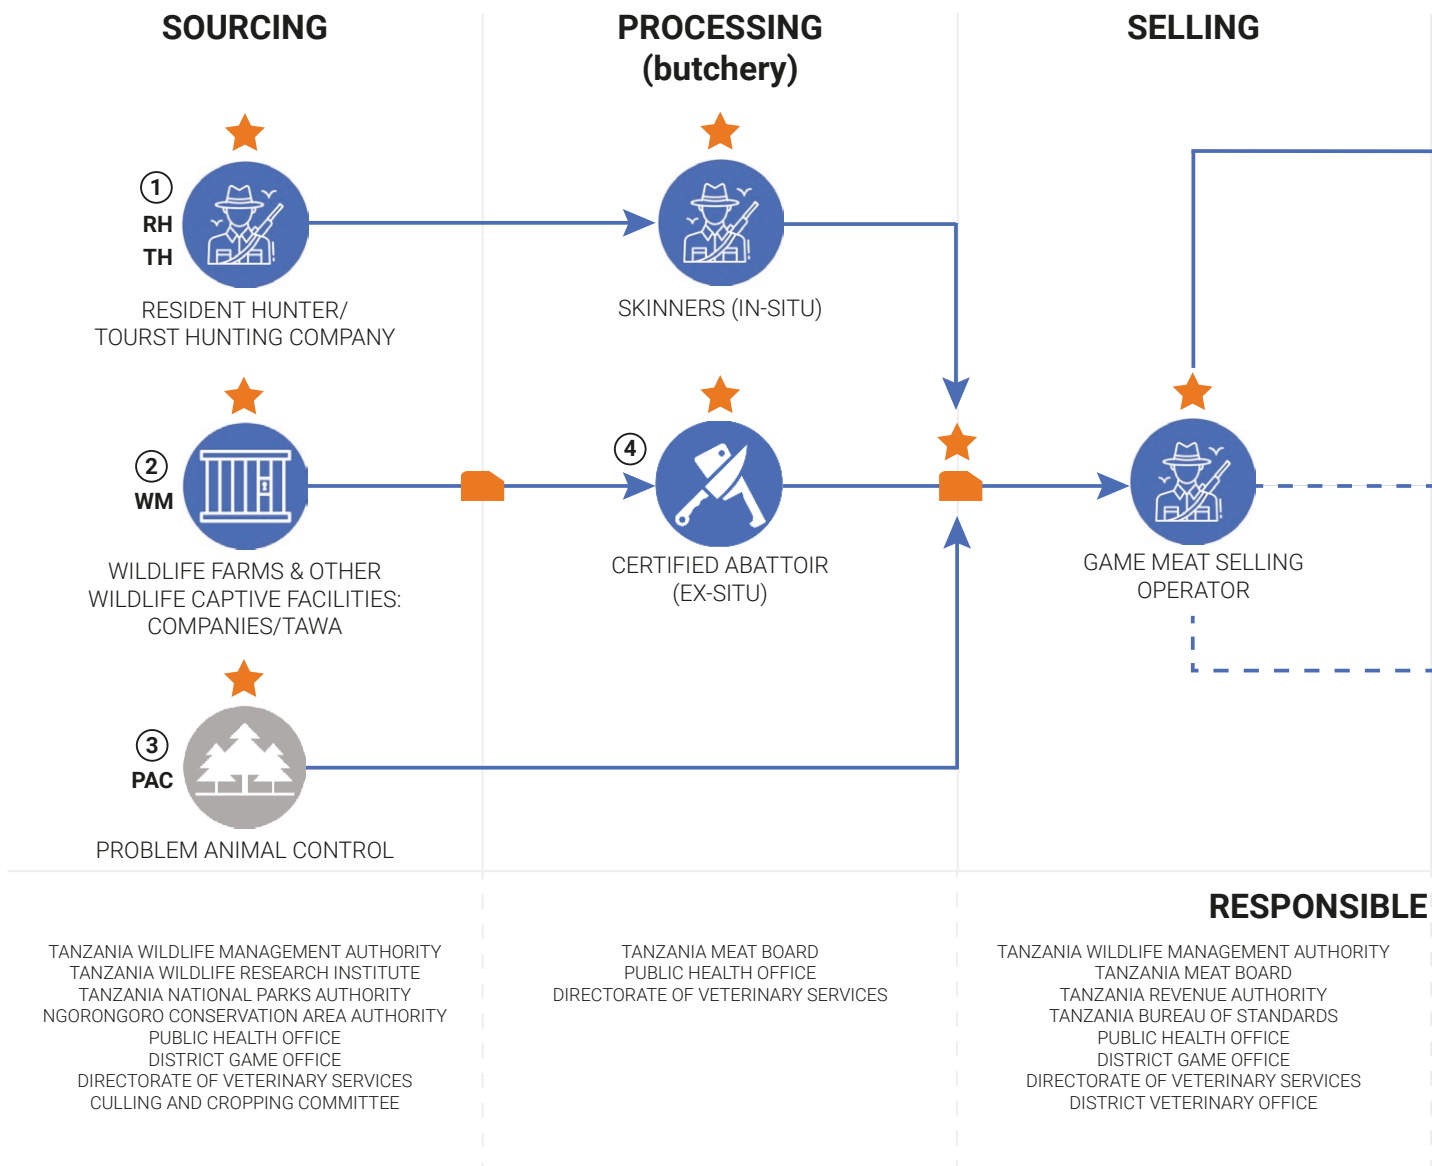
SOURCING

PROCESSING (butchery)

SELLING

1
RH
TH

RESIDENT HUNTER/ TOURST HUNTING COMPANY

SKINNERS (IN-SITU)

2
WM

WILDLIFE FARMS & OTHER WILDLIFE CAPTIVE FACILITIES: COMPANIES/TAWA

4

CERTIFIED ABATTOIR (EX-SITU)

GAME MEAT SELLING OPERATOR

3
PAC

PROBLEM ANIMAL CONTROL

RESPONSIBLE

TANZANIA WILDLIFE MANAGEMENT AUTHORITY
TANZANIA WILDLIFE RESEARCH INSTITUTE
TANZANIA NATIONAL PARKS AUTHORITY
NGORONGORO CONSERVATION AREA AUTHORITY
PUBLIC HEALTH OFFICE
DISTRICT GAME OFFICE
DIRECTORATE OF VETERINARY SERVICES
CULLING AND CROPPING COMMITTEE

TANZANIA MEAT BOARD
PUBLIC HEALTH OFFICE
DIRECTORATE OF VETERINARY SERVICES

TANZANIA WILDLIFE MANAGEMENT AUTHORITY
TANZANIA MEAT BOARD
TANZANIA REVENUE AUTHORITY
TANZANIA BUREAU OF STANDARDS
PUBLIC HEALTH OFFICE
DISTRICT GAME OFFICE
DIRECTORATE OF VETERINARY SERVICES
DISTRICT VETERINARY OFFICE